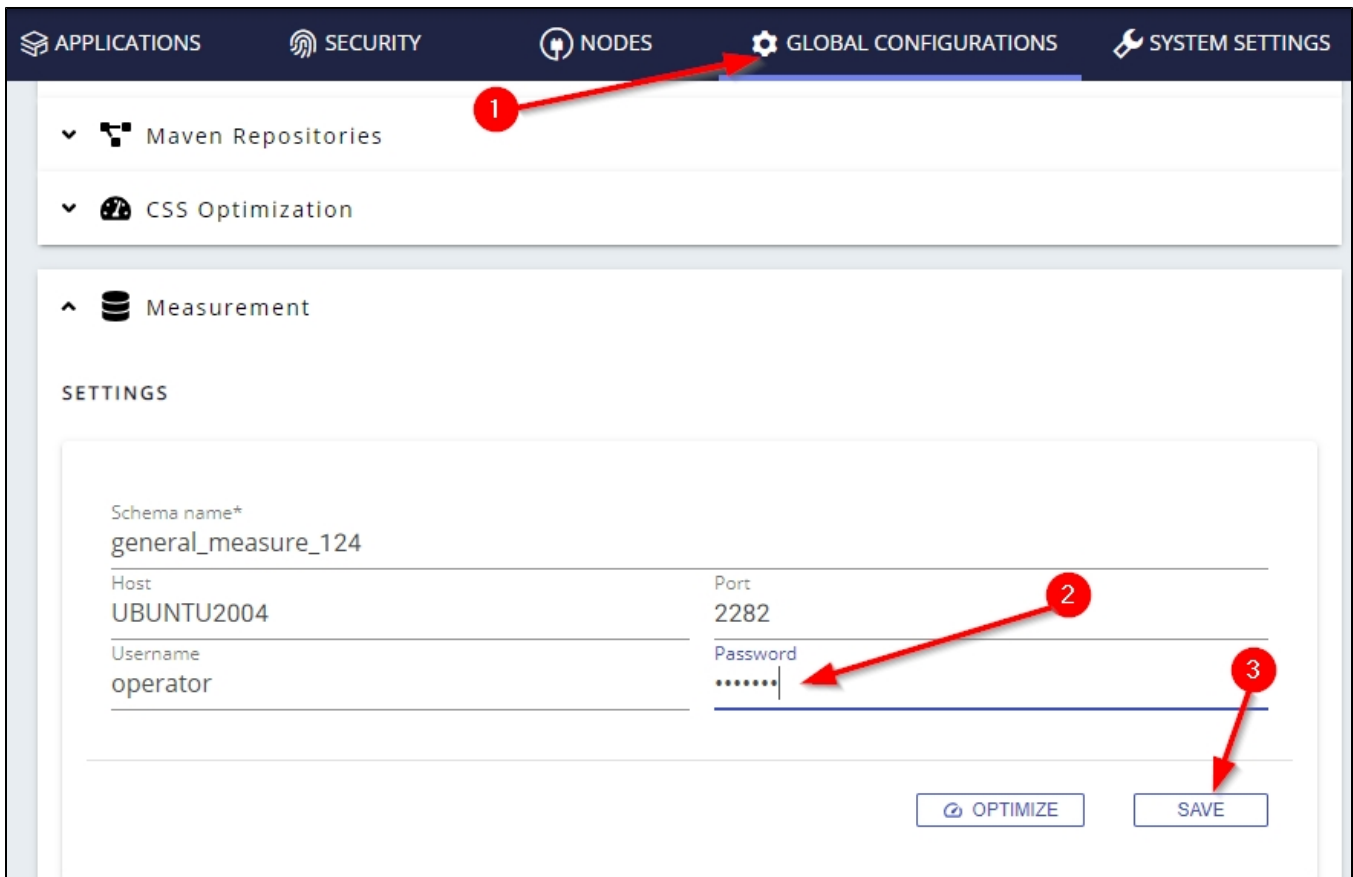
APPLICATIONS SECURITY NODES GLOBAL CONFIGURATIONS SYSTEM SETTINGS

1

Maven Repositories

CSS Optimization

Measurement

SETTINGS

Schema name*
general_measure_124

Host
UBUNTU2004

Port
2282

2

Username
operator

Password
•••••••

3

OPTIMIZE

SAVE